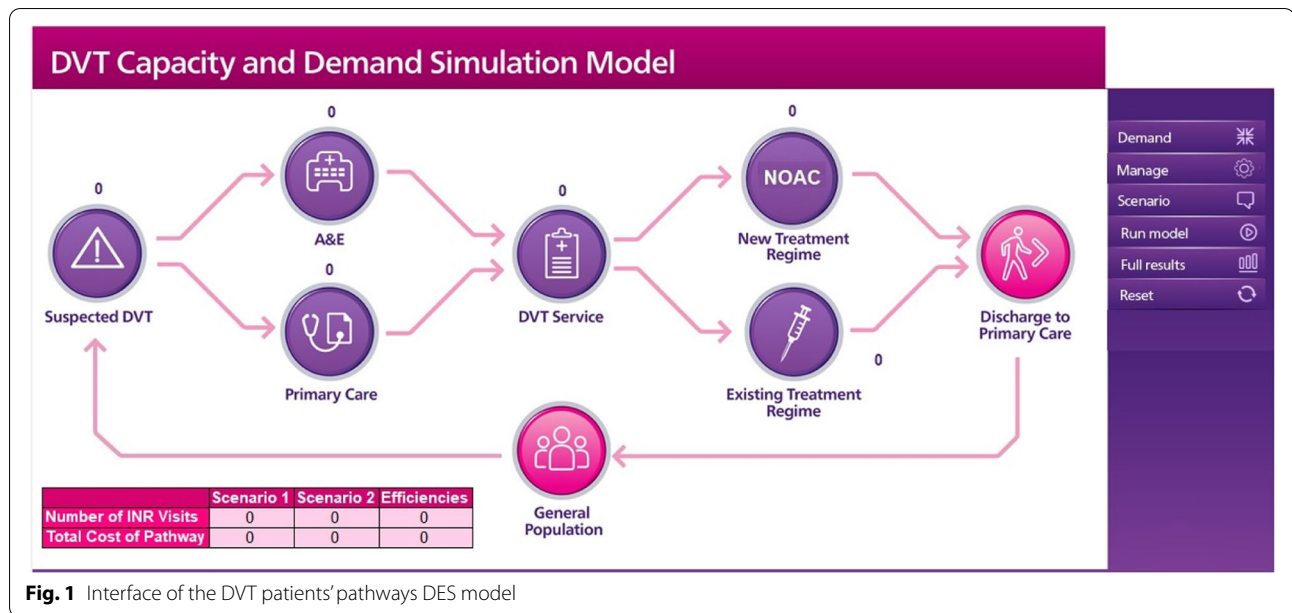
DVT Capacity and Demand Simulation Model

0

Suspected DVT

0

A&E

0

Primary Care

0

DVT Service

0

NOAC

New Treatment Regime

Existing Treatment Regime

0

Discharge to Primary Care

General Population

Demand

Manage

Scenario

Run model

Full results

Reset

| | Scenario 1 | Scenario 2 | Efficiencies |
|---|---|---|---|
| Number of INR Visits | 0 | 0 | 0 |
| Total Cost of Pathway | 0 | 0 | 0 |

Fig. 1 Interface of the DVT patients' pathways DES model